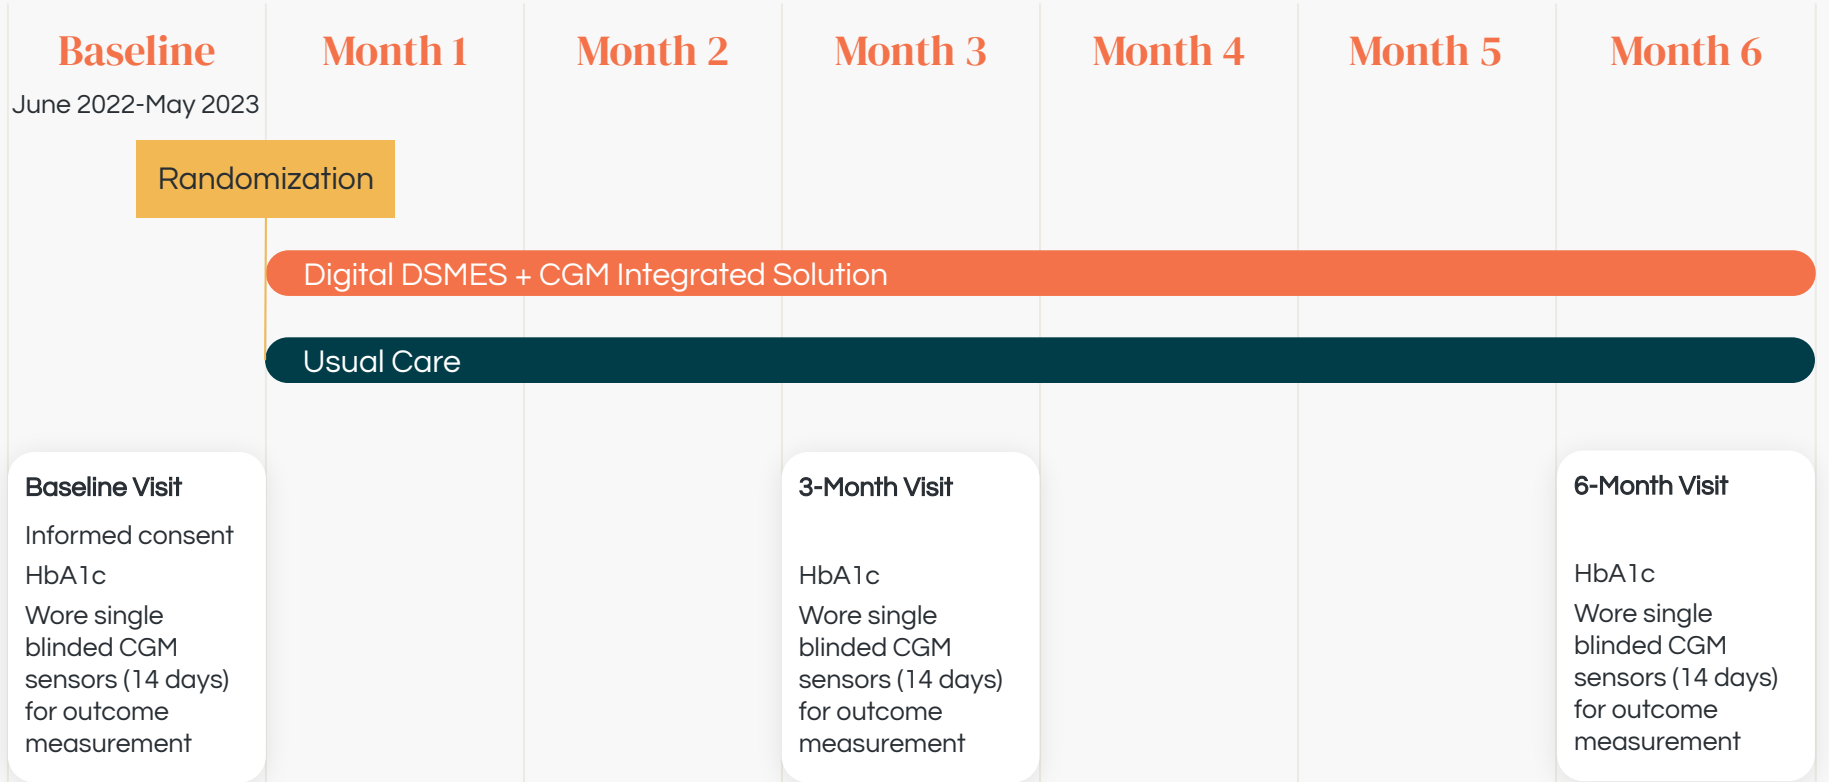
Baseline

June 2022-May 2023

Month 1

Month 2

Month 3

Month 4

Month 5

Month 6

Randomization

Digital DSMES + CGM Integrated Solution

Usual Care

Baseline Visit

Informed consent

HbA1c

Wore single blinded CGM sensors (14 days) for outcome measurement

3-Month Visit

HbA1c

Wore single blinded CGM sensors (14 days) for outcome measurement

6-Month Visit

HbA1c

Wore single blinded CGM sensors (14 days) for outcome measurement